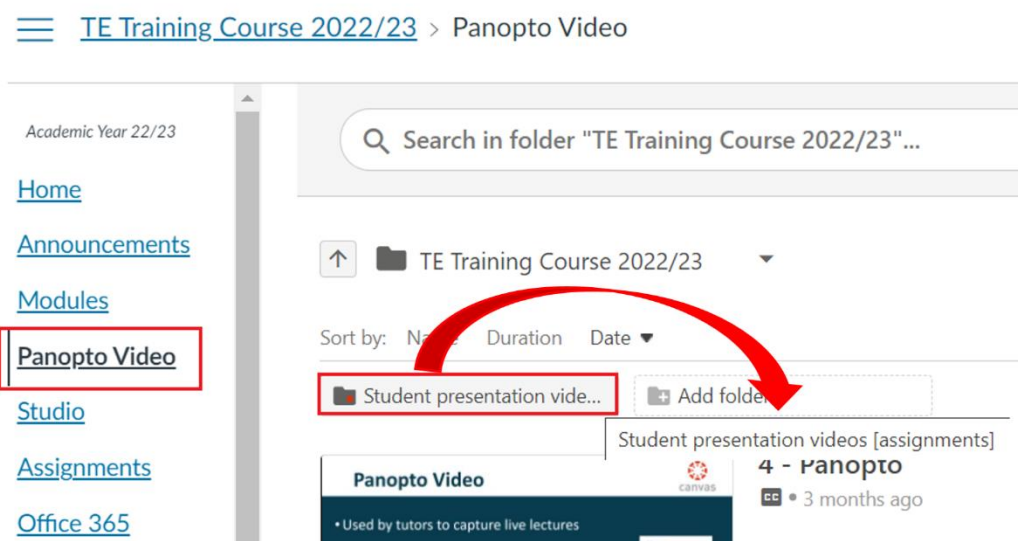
TE Training Course 2022/23 > Panopto Video

Academic Year 22/23

Home

Announcements

Modules

Panopto Video

Studio

Assignments

Office 365

Search in folder "TE Training Course 2022/23"...

TE Training Course 2022/23

Sort by: Na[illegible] Duration Date

Student presentation vide...

Add folde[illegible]

Student presentation videos [assignments]

Panopto Video

canvas

• Used by tutors to capture live lectures

4 - Panopto

CC • 3 months ago